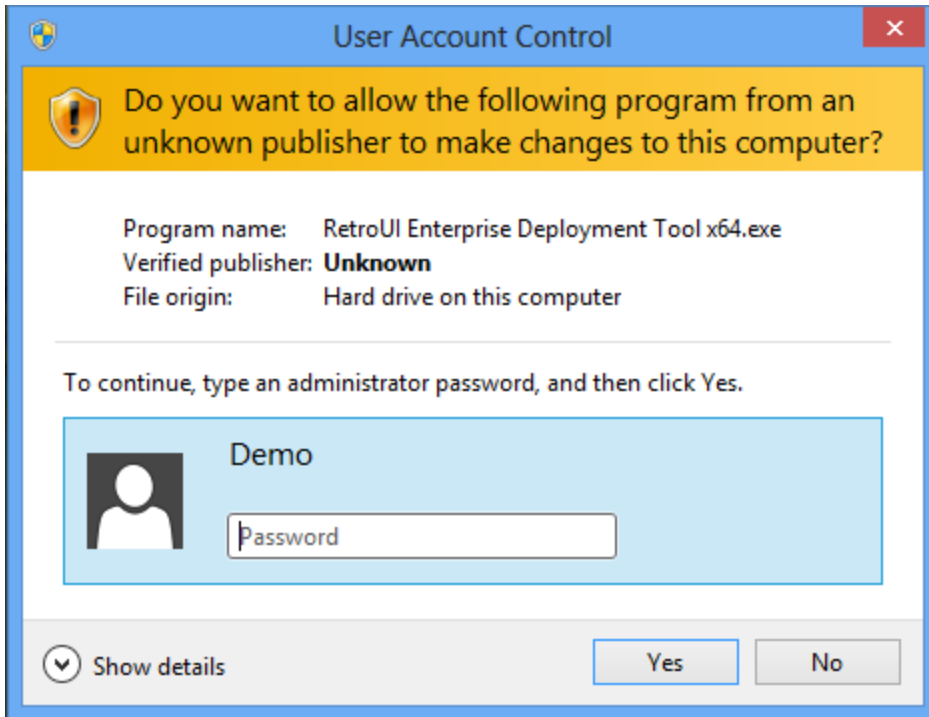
User Account Control

Do you want to allow the following program from an unknown publisher to make changes to this computer?

Program name: RetroUI Enterprise Deployment Tool x64.exe
Verified publisher: **Unknown**
File origin: Hard drive on this computer

To continue, type an administrator password, and then click Yes.

Demo

Password

Show details

Yes

No